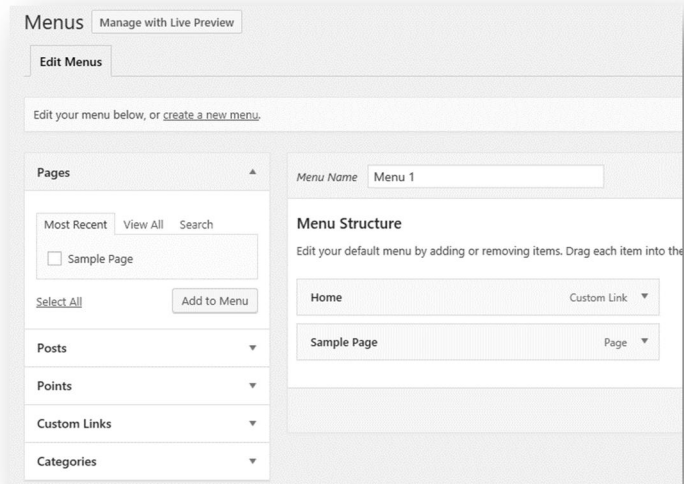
Menus Manage with Live Preview

Edit Menus

Edit your menu below, or create a new menu.

Pages ▲

Most Recent View All Search

Sample Page

Select All Add to Menu

Posts ▼

Points ▼

Custom Links ▼

Categories ▼

Menu Name Menu 1

Menu Structure

Edit your default menu by adding or removing items. Drag each item into the

Home Custom Link ▼

Sample Page Page ▼